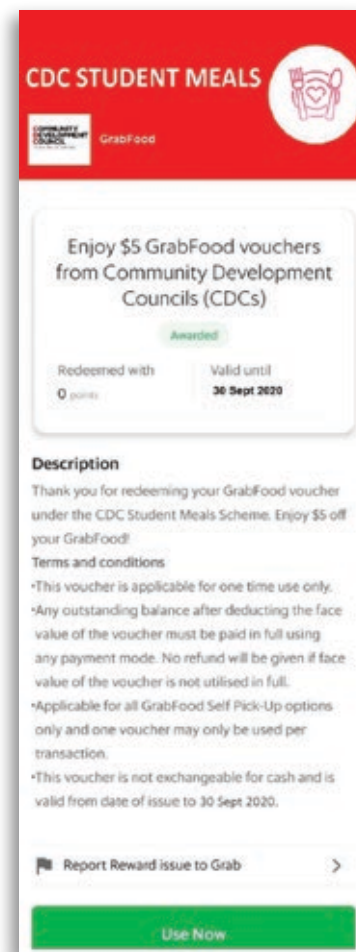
CDC STUDENT MEALS

COMMUNITY DEVELOPMENT COUNCIL

GrabFood

Enjoy $5 GrabFood vouchers from Community Development Councils (CDCs)

Awarded

Redeemed with
0 points

Valid until
30 Sept 2020

Description

Thank you for redeeming your GrabFood voucher under the CDC Student Meals Scheme. Enjoy $5 off your GrabFood!

Terms and conditions

•This voucher is applicable for one time use only.
•Any outstanding balance after deducting the face value of the voucher must be paid in full using any payment mode. No refund will be given if face value of the voucher is not utilised in full.
•Applicable for all GrabFood Self Pick-Up options only and one voucher may only be used per transaction.
•This voucher is not exchangeable for cash and is valid from date of issue to 30 Sept 2020.

Report Reward issue to Grab

Use Now